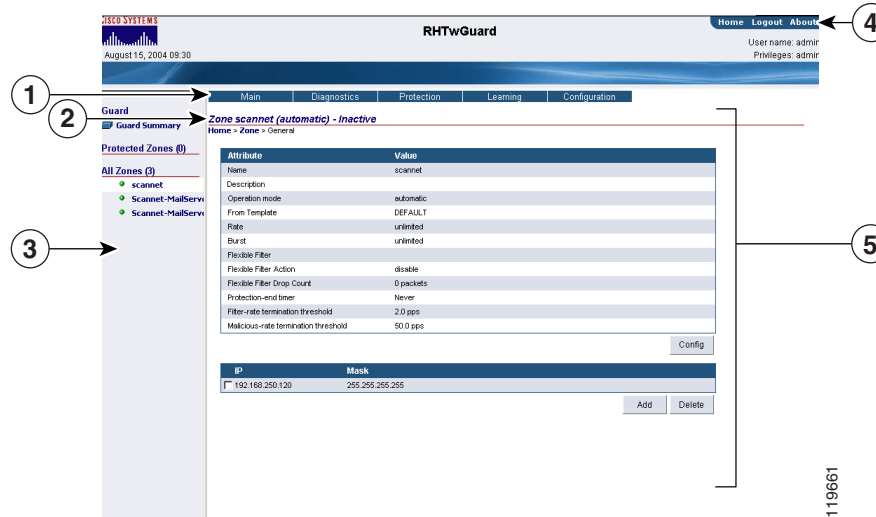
CISCO SYSTEMS

RHTwGuard

Home Logout About

User name: admin
Privileges: admin

August 15, 2004 09:30

1

2

3

4

5

Main | Diagnostics | Protection | Learning | Configuration

Guard
Guard Summary

Protected Zones (0)

All Zones (3)
scannet
Scannet-MailServe
Scannet-MailServe

Zone scannet (automatic) - Inactive
Home > Zone > General

| Attribute | Value |
|---|---|
| Name | scannet |
| Description | |
| Operation mode | automatic |
| From Template | DEFAULT |
| Rate | unlimited |
| Burst | unlimited |
| Flexible Filter | |
| Flexible Filter Action | disable |
| Flexible Filter Drop Count | 0 packets |
| Protection-end timer | Never |
| Filter-rate termination threshold | 2.0 pps |
| Malicious-rate termination threshold | 50.0 pps |

Config

| IP | Mask |
|---|---|
| 192.168.250.120 | 255.255.255.255 |

Add Delete

119661